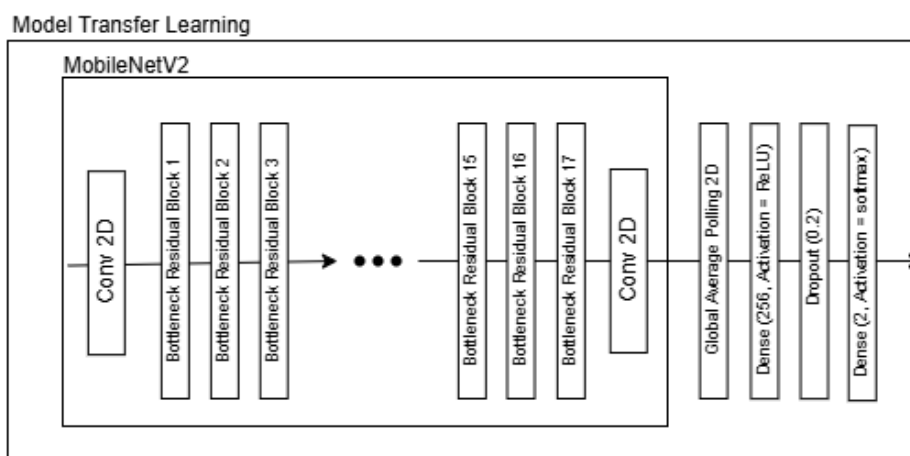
Model Transfer Learning

MobileNetV2

Conv 2D

Bottleneck Residual Block 1

Bottleneck Residual Block 2

Bottleneck Residual Block 3

Bottleneck Residual Block 15

Bottleneck Residual Block 16

Bottleneck Residual Block 17

Conv 2D

Global Average Polling 2D

Dense (256, Activation = ReLU)

Dropout (0.2)

Dense (2, Activation = softmax)